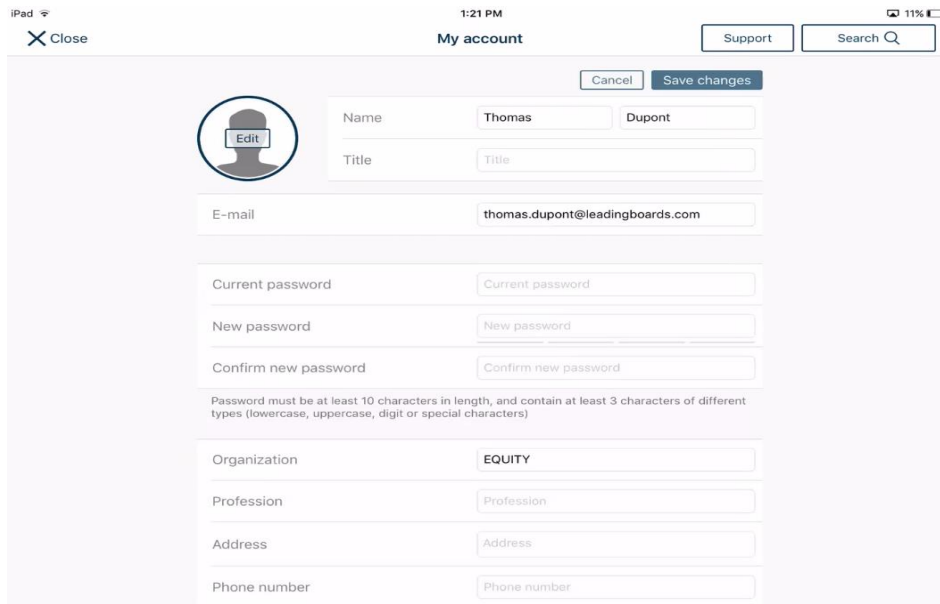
iPad 1:21 PM 11%

Close

My account

Support

Search

Cancel

Save changes

Edit

Name

Thomas

Dupont

Title

Title

E-mail

thomas.dupont@leadingboards.com

Current password

Current password

New password

New password

Confirm new password

Confirm new password

Password must be at least 10 characters in length, and contain at least 3 characters of different types (lowercase, uppercase, digit or special characters)

Organization

EQUITY

Profession

Profession

Address

Address

Phone number

Phone number